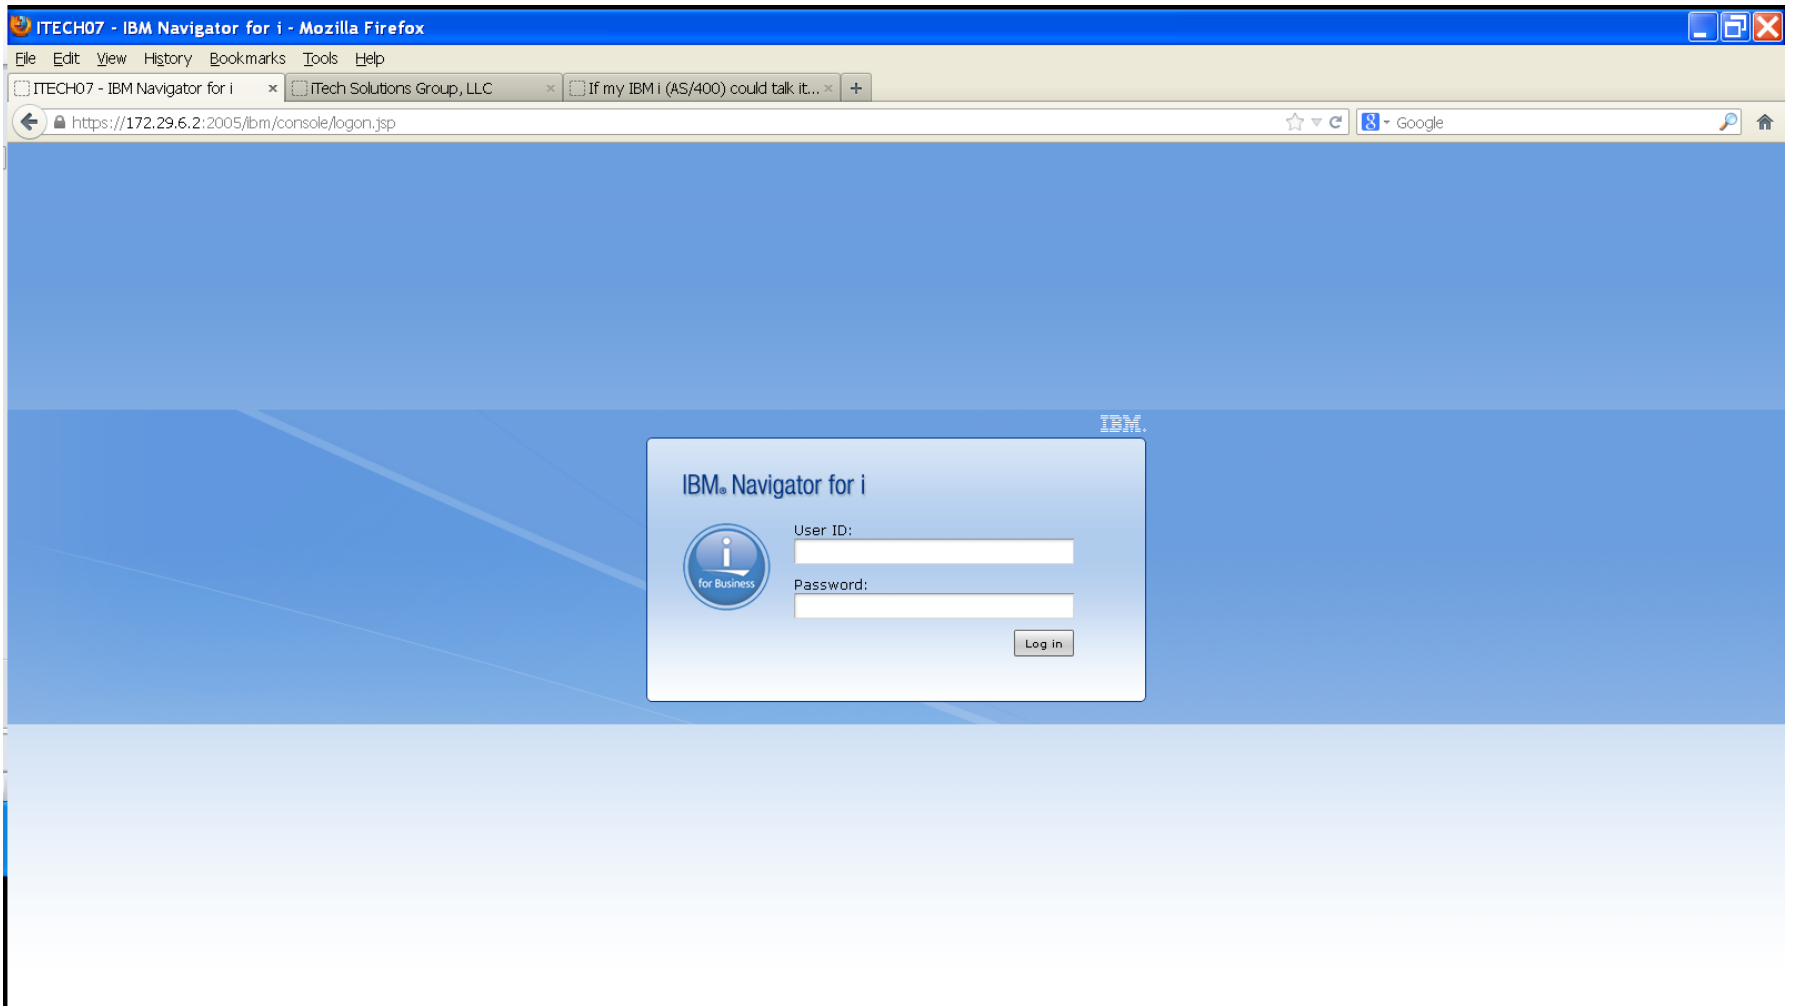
ITECH07 - IBM Navigator for i - Mozilla Firefox

File Edit View History Bookmarks Tools Help

ITECH07 - IBM Navigator for i ×
iTech Solutions Group, LLC ×
If my IBM i (AS/400) could talk it... ×
+

https://172.29.6.2:2005/ibm/console/logon.jsp

Google

IBM.

IBM® Navigator for i

i
for Business

User ID:

Password:

Log in